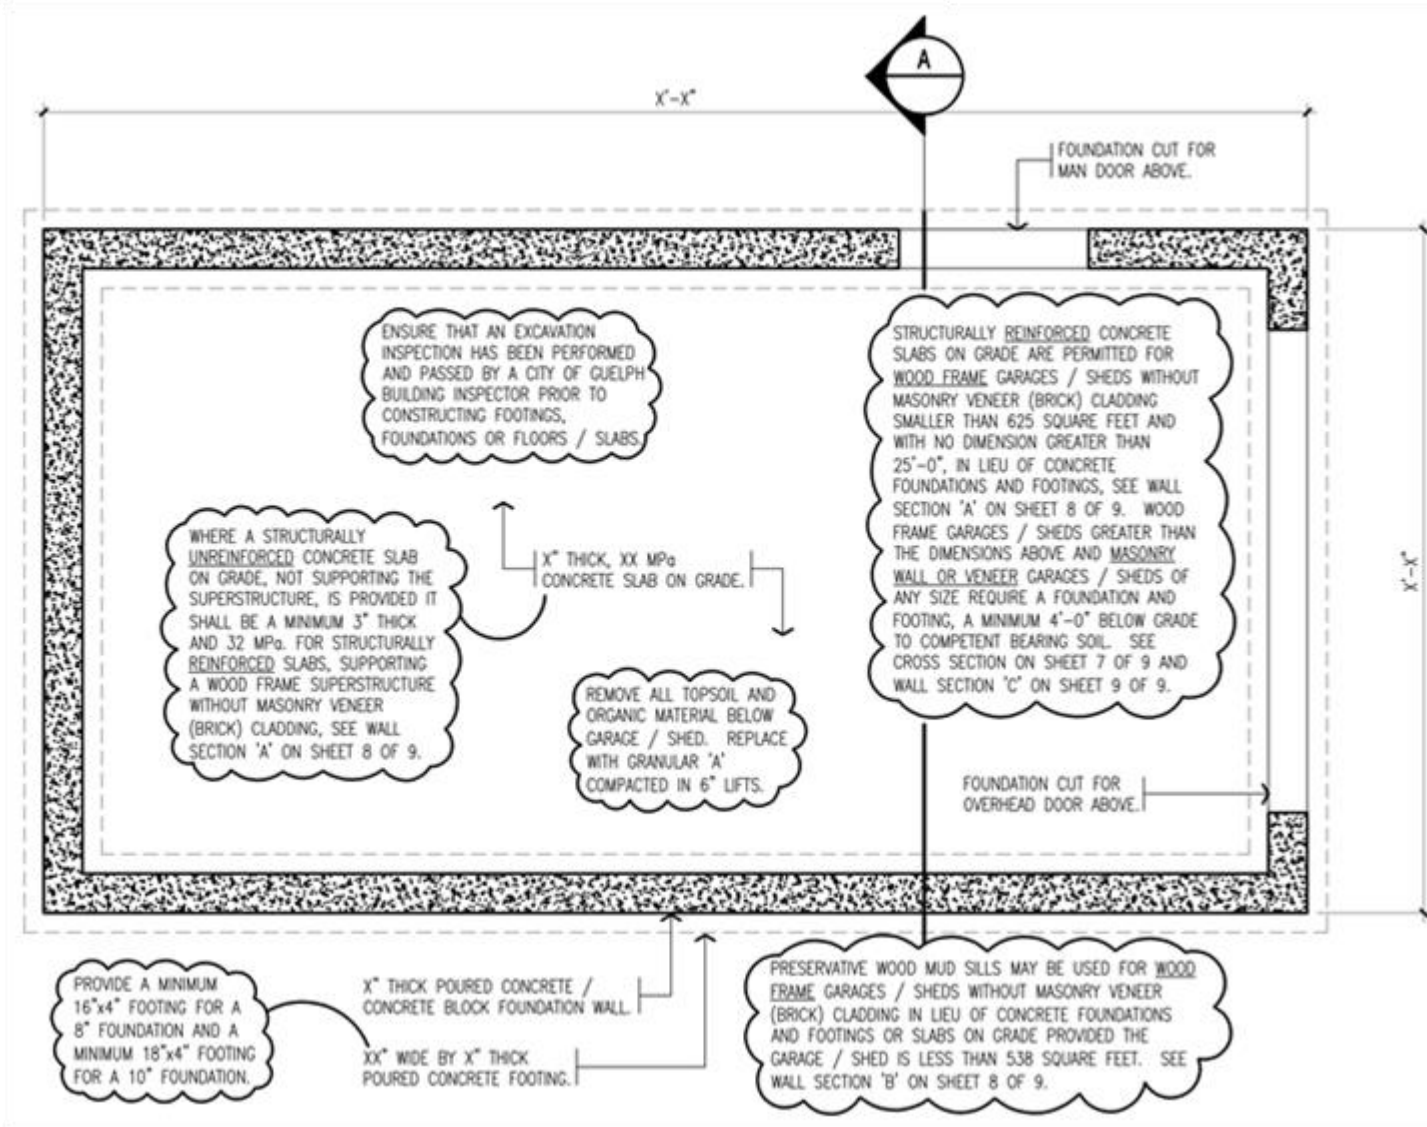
A

X'-X"

FOUNDATION CUT FOR MAN DOOR ABOVE.

X'-X"

ENSURE THAT AN EXCAVATION INSPECTION HAS BEEN PERFORMED AND PASSED BY A CITY OF GUELPH BUILDING INSPECTOR PRIOR TO CONSTRUCTING FOOTINGS, FOUNDATIONS OR FLOORS / SLABS.

STRUCTURALLY REINFORCED CONCRETE SLABS ON GRADE ARE PERMITTED FOR WOOD FRAME GARAGES / SHEDS WITHOUT MASONRY VENEER (BRICK) CLADDING SMALLER THAN 625 SQUARE FEET AND WITH NO DIMENSION GREATER THAN 25'-0", IN LIEU OF CONCRETE FOUNDATIONS AND FOOTINGS, SEE WALL SECTION 'A' ON SHEET 8 OF 9. WOOD FRAME GARAGES / SHEDS GREATER THAN THE DIMENSIONS ABOVE AND MASONRY WALL OR VENEER GARAGES / SHEDS OF ANY SIZE REQUIRE A FOUNDATION AND FOOTING, A MINIMUM 4'-0" BELOW GRADE TO COMPETENT BEARING SOIL. SEE CROSS SECTION ON SHEET 7 OF 9 AND WALL SECTION 'C' ON SHEET 9 OF 9.

WHERE A STRUCTURALLY UNREINFORCED CONCRETE SLAB ON GRADE, NOT SUPPORTING THE SUPERSTRUCTURE, IS PROVIDED IT SHALL BE A MINIMUM 3" THICK AND 32 MPa. FOR STRUCTURALLY REINFORCED SLABS, SUPPORTING A WOOD FRAME SUPERSTRUCTURE WITHOUT MASONRY VENEER (BRICK) CLADDING, SEE WALL SECTION 'A' ON SHEET 8 OF 9.

X" THICK, XX MPa CONCRETE SLAB ON GRADE.

REMOVE ALL TOPSOIL AND ORGANIC MATERIAL BELOW GARAGE / SHED. REPLACE WITH GRANULAR 'A' COMPACTED IN 6" LIFTS.

FOUNDATION CUT FOR OVERHEAD DOOR ABOVE.

PROVIDE A MINIMUM 16"x4" FOOTING FOR A 8" FOUNDATION AND A MINIMUM 18"x4" FOOTING FOR A 10" FOUNDATION.

X" THICK POURED CONCRETE / CONCRETE BLOCK FOUNDATION WALL.

XX" WIDE BY X" THICK POURED CONCRETE FOOTING.

PRESERVATIVE WOOD MUD SILLS MAY BE USED FOR WOOD FRAME GARAGES / SHEDS WITHOUT MASONRY VENEER (BRICK) CLADDING IN LIEU OF CONCRETE FOUNDATIONS AND FOOTINGS OR SLABS ON GRADE PROVIDED THE GARAGE / SHED IS LESS THAN 538 SQUARE FEET. SEE WALL SECTION 'B' ON SHEET 8 OF 9.